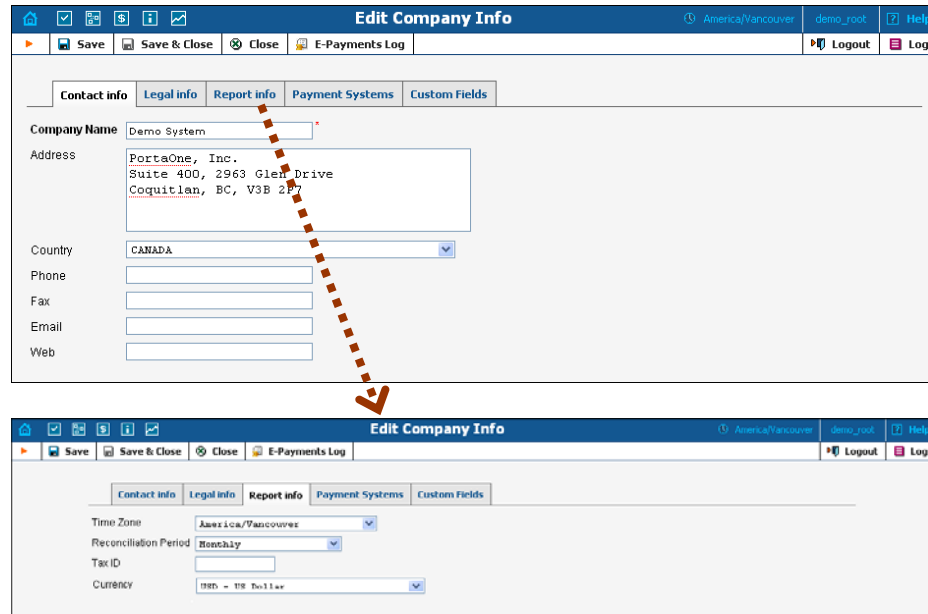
Edit Company Info
America/Vancouver | demo_root | Help
Save | Save & Close | Close | E-Payments Log
Logout | Log

Contact info | Legal info | Report info | Payment Systems | Custom Fields

Company Name: Demo System *
Address: PortaOne, Inc.
Suite 400, 2963 Glen Drive
Coquitlan, BC, V3B 2P7
Country: CANADA
Phone
Fax
Email
Web

Edit Company Info
America/Vancouver | demo_root | Help
Save | Save & Close | Close | E-Payments Log
Logout | Log

Contact info | Legal info | Report info | Payment Systems | Custom Fields

Time Zone: America/Vancouver
Reconciliation Period: Monthly
Tax ID
Currency: USD - US Dollar